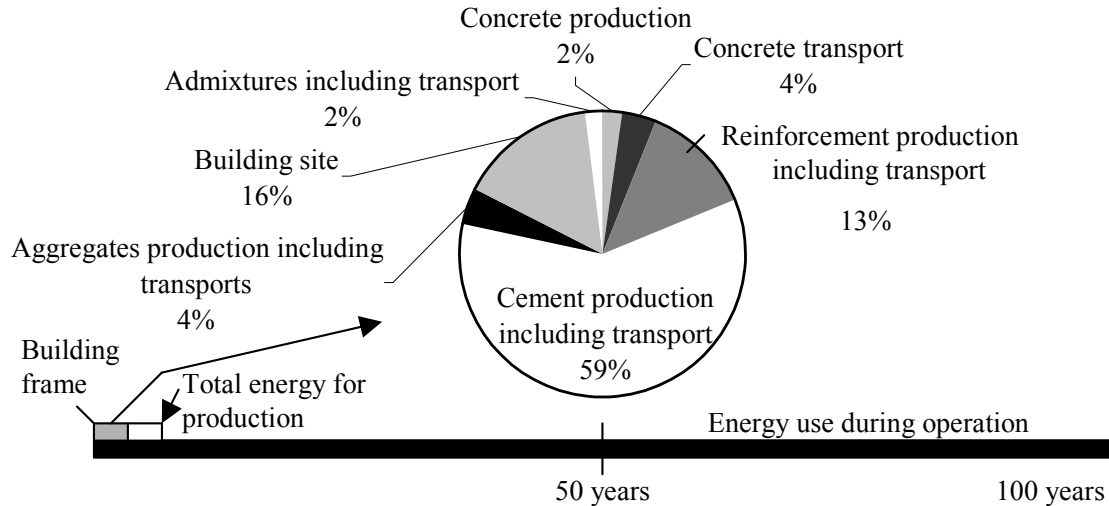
Concrete production
2%

Concrete transport
4%

Admixtures including transport
2%

Reinforcement production including transport
13%

Building site
16%

Aggregates production including transports
4%

Cement production including transport
59%

Building frame

Total energy for production

Energy use during operation

50 years

100 years